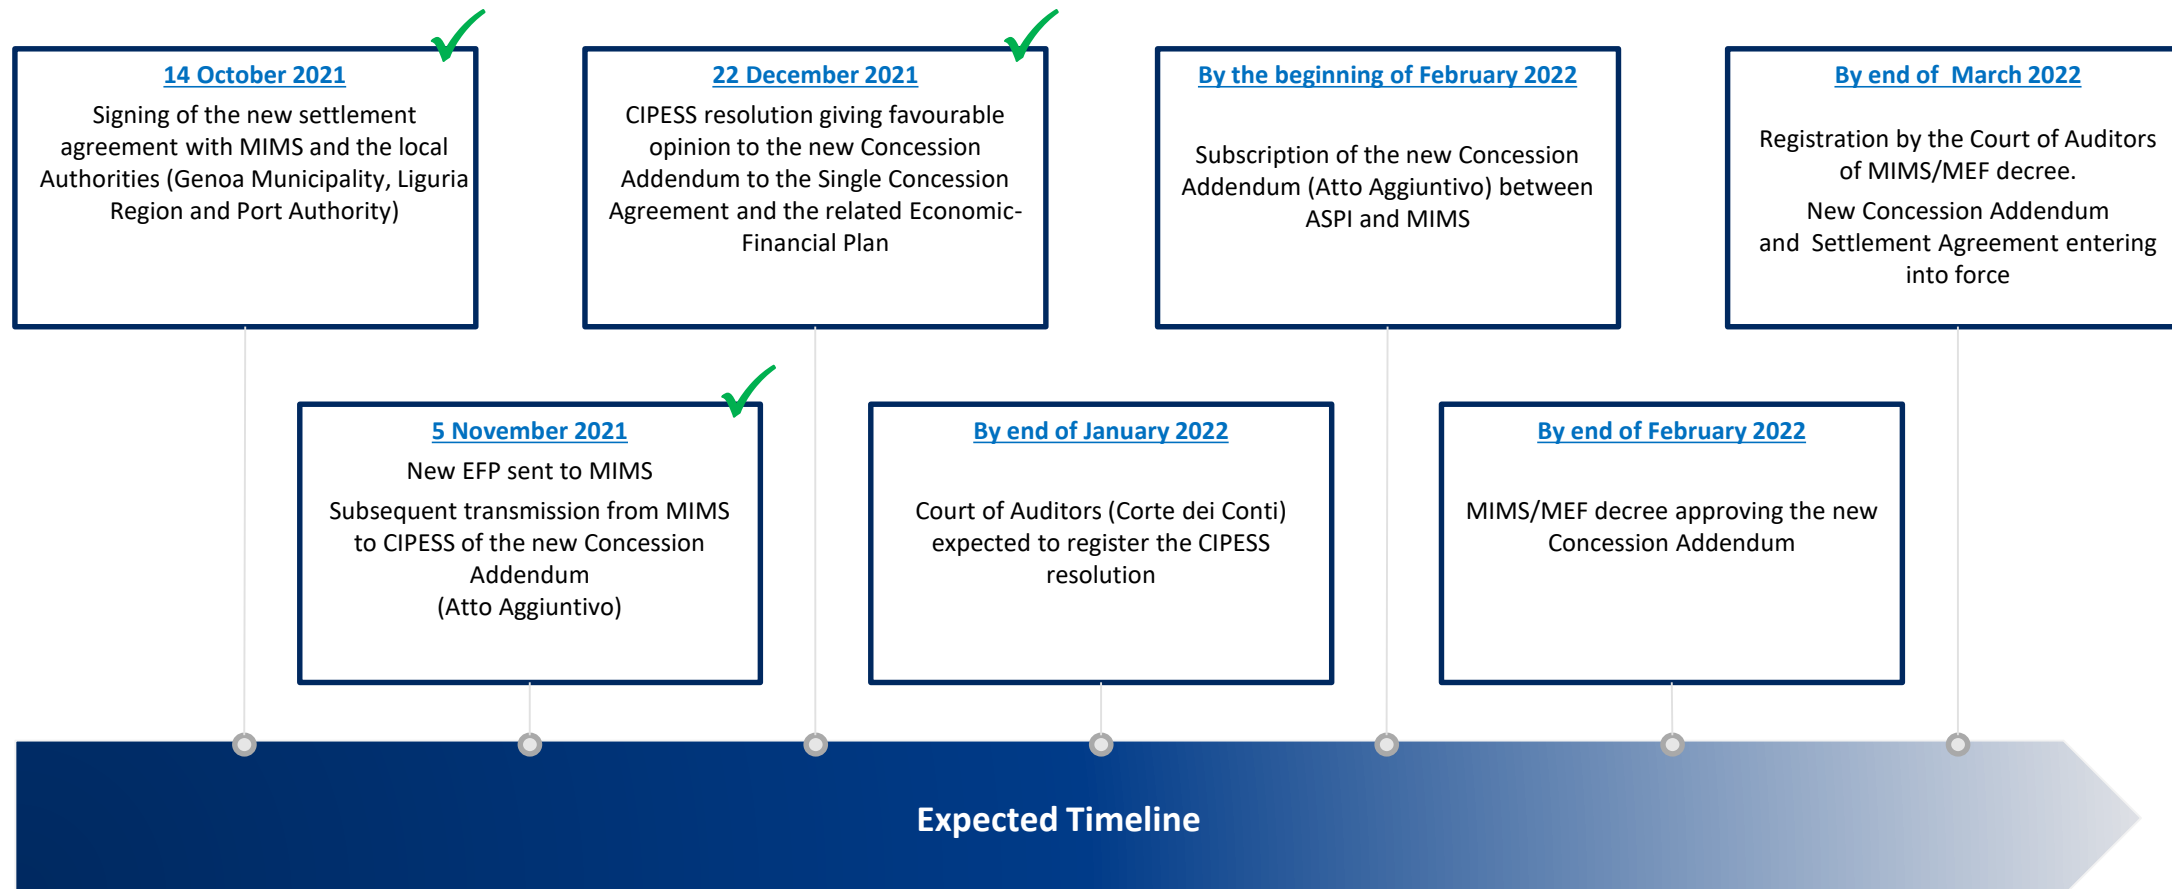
14 October 2021

Signing of the new settlement agreement with MIMS and the local Authorities (Genoa Municipality, Liguria Region and Port Authority)

5 November 2021

New EFP sent to MIMS

Subsequent transmission from MIMS to CIPESS of the new Concession Addendum (Atto Aggiuntivo)

22 December 2021

CIPESS resolution giving favourable opinion to the new Concession Addendum to the Single Concession Agreement and the related Economic-Financial Plan

By end of January 2022

Court of Auditors (Corte dei Conti) expected to register the CIPESS resolution

By the beginning of February 2022

Subscription of the new Concession Addendum (Atto Aggiuntivo) between ASPI and MIMS

By end of February 2022

MIMS/MEF decree approving the new Concession Addendum

By end of March 2022

Registration by the Court of Auditors of MIMS/MEF decree.

New Concession Addendum and Settlement Agreement entering into force

Expected Timeline